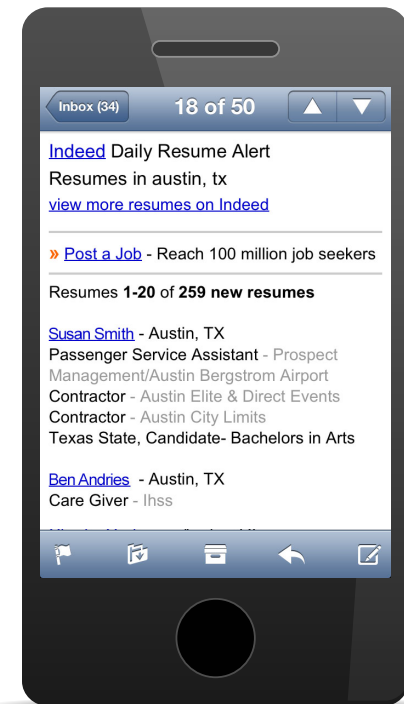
Inbox (34)
18 of 50

Indeed Daily Resume Alert
Resumes in austin, tx
view more resumes on Indeed

» Post a Job - Reach 100 million job seekers

Resumes **1-20** of **259 new resumes**

Susan Smith - Austin, TX
Passenger Service Assistant - Prospect Management/Austin Bergstrom Airport
Contractor - Austin Elite & Direct Events
Contractor - Austin City Limits
Texas State, Candidate- Bachelors in Arts

Ben Andries - Austin, TX
Care Giver - Ihss

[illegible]